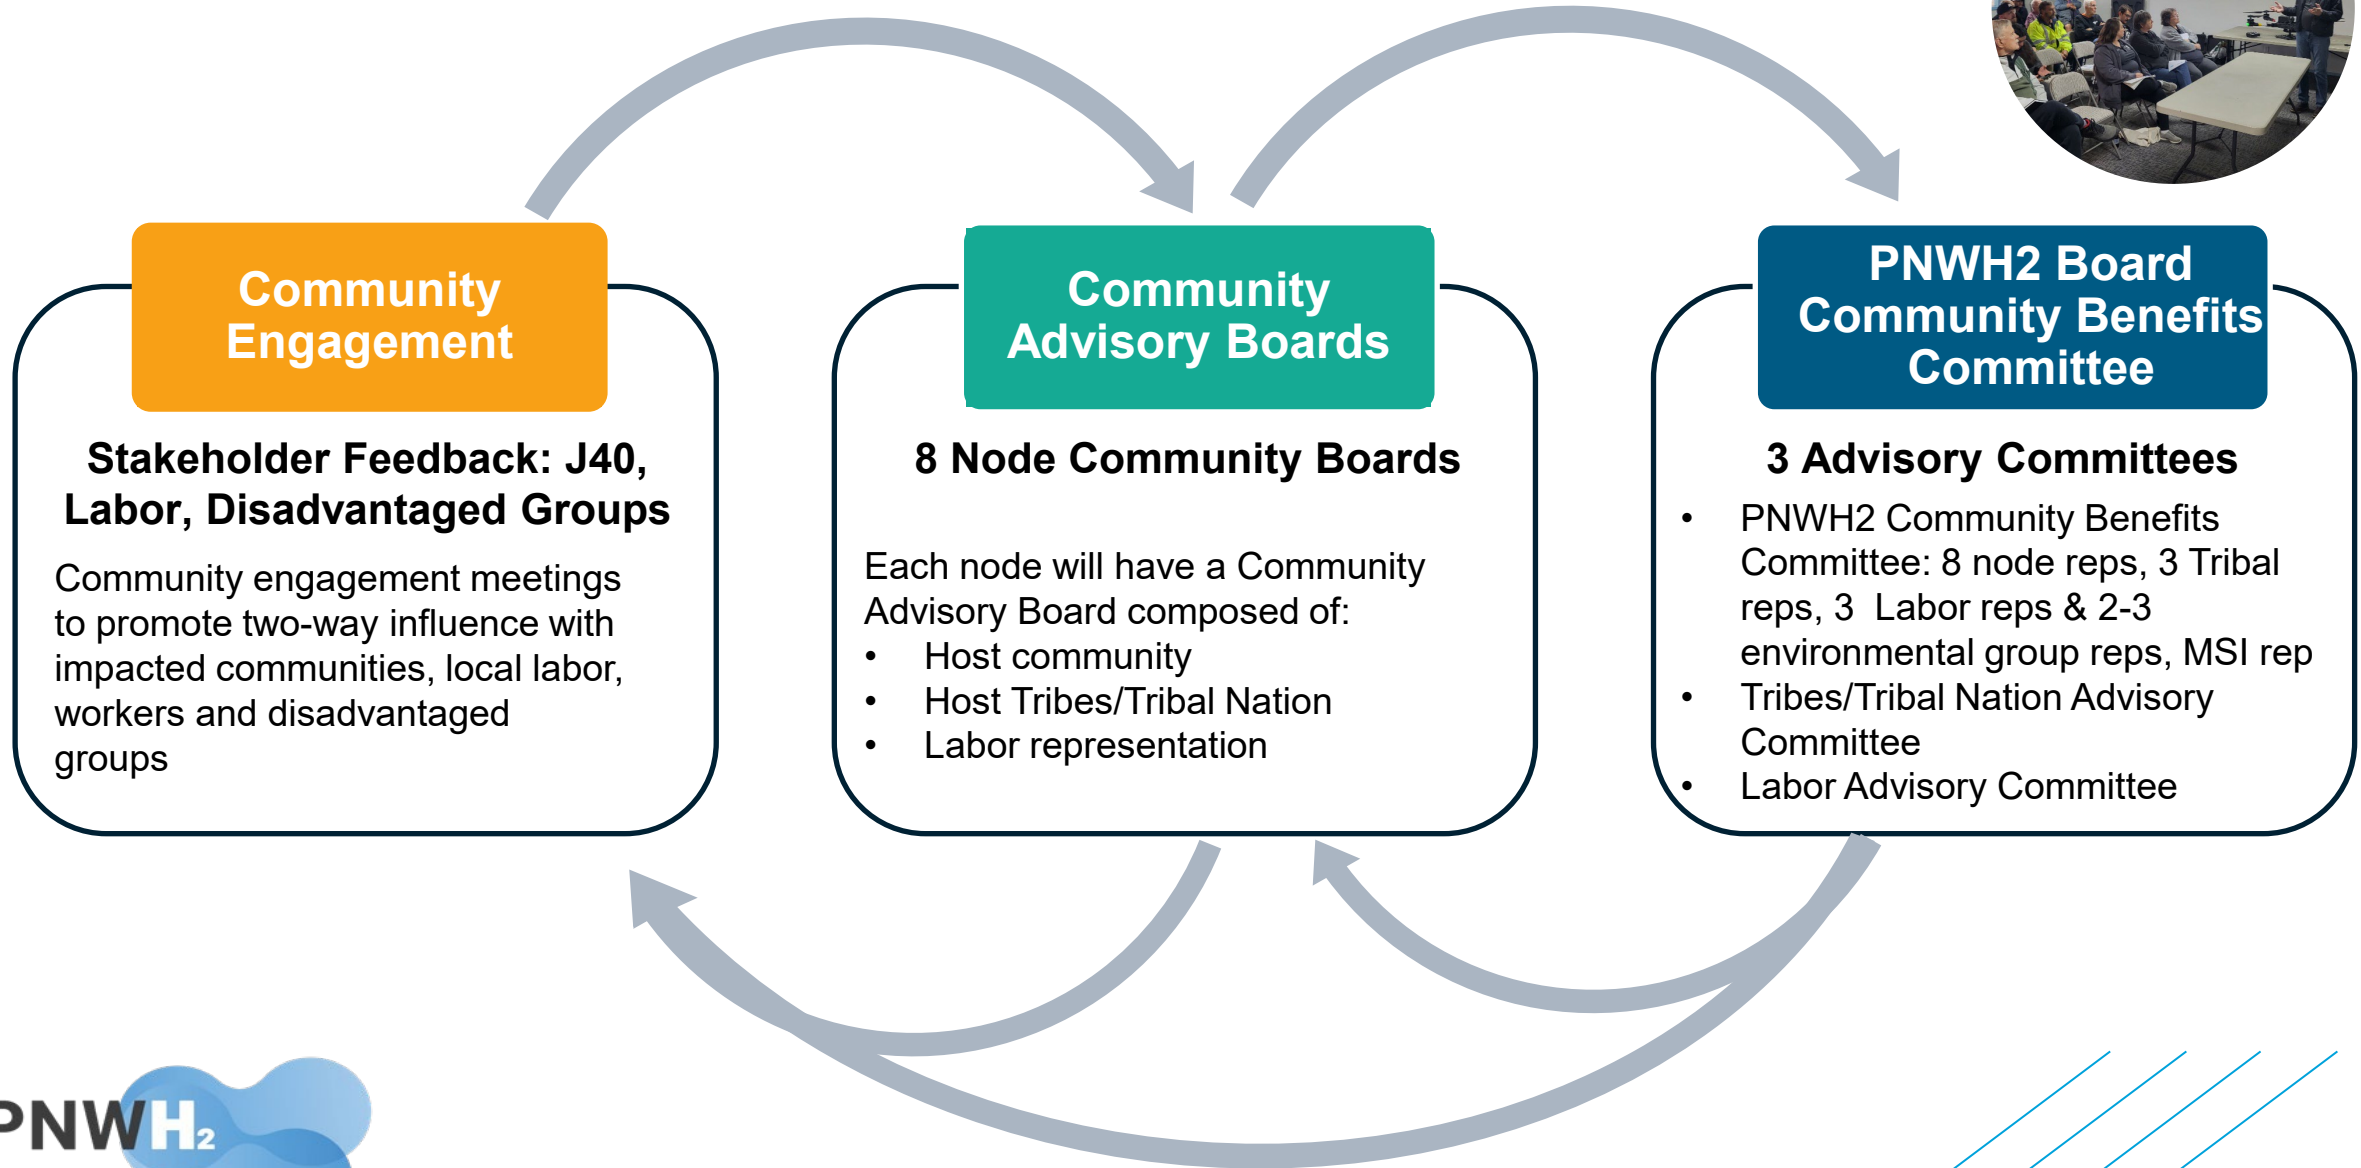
Community Engagement

Stakeholder Feedback: J40, Labor, Disadvantaged Groups

Community engagement meetings to promote two-way influence with impacted communities, local labor, workers and disadvantaged groups

Community Advisory Boards

8 Node Community Boards

Each node will have a Community Advisory Board composed of:

- Host community
- Host Tribes/Tribal Nation
- Labor representation

PNWH2 Board Community Benefits Committee

3 Advisory Committees

- PNWH2 Community Benefits Committee: 8 node reps, 3 Tribal reps, 3 Labor reps & 2-3 environmental group reps, MSI rep
- Tribes/Tribal Nation Advisory Committee
- Labor Advisory Committee

PNWH$_2$